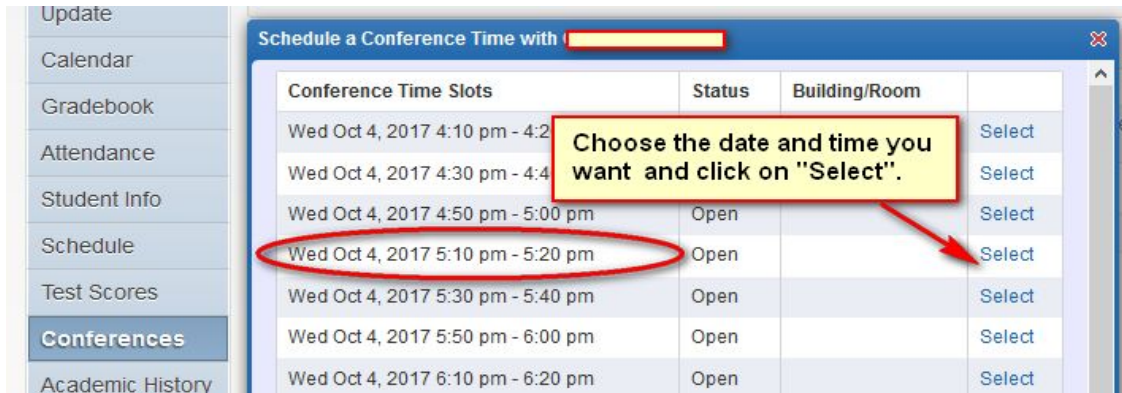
Update
Calendar
Gradebook
Attendance
Student Info
Schedule
Test Scores
Conferences
Academic History

Schedule a Conference Time with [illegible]

Choose the date and time you want and click on "Select".

| Conference Time Slots | Status | Building/Room | |
|---|---|---|---|
| Wed Oct 4, 2017 4:10 pm - 4:2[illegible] | | | Select |
| Wed Oct 4, 2017 4:30 pm - 4:4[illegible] | | | Select |
| Wed Oct 4, 2017 4:50 pm - 5:00 pm | Open | | Select |
| Wed Oct 4, 2017 5:10 pm - 5:20 pm | Open | | Select |
| Wed Oct 4, 2017 5:30 pm - 5:40 pm | Open | | Select |
| Wed Oct 4, 2017 5:50 pm - 6:00 pm | Open | | Select |
| Wed Oct 4, 2017 6:10 pm - 6:20 pm | Open | | Select |